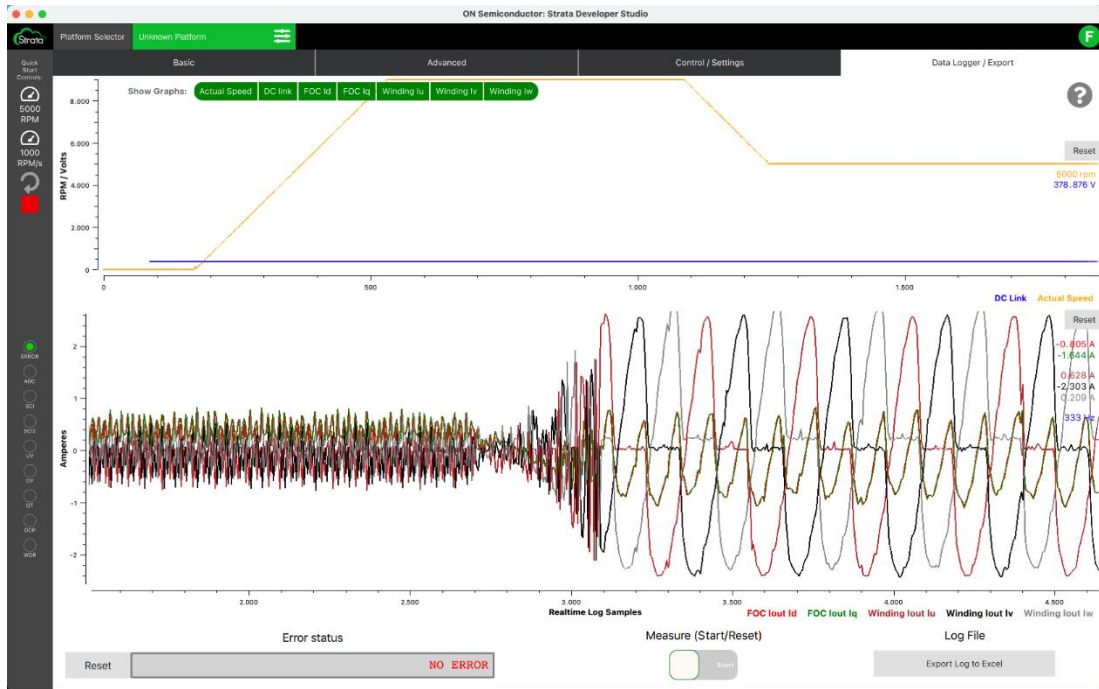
ON Semiconductor: Strata Developer Studio

Strata

Platform Selector

Unknown Platform

F

Quick Start Controls

5000 RPM

1000 RPM/s

Basic

Advanced

Control / Settings

Data Logger / Export

Show Graphs: Actual Speed DC link FOC Id FOC Iq Winding Iu Winding Iv Winding Iw

RPM / Volts

8.000
6.000
4.000
2.000
0

0
500
1.000
1.500

Reset

5000 rpm
378.876 V

DC Link Actual Speed

Reset

ERROR
ADC
SCI
SCI2
UV
OV
OT
OCP
WDR

Amperes

2
1
0
-1
-2

-0.805 A
-1.644 A
0.628 A
-2.303 A
0.209 A
333 Hz

2.000
2.500
3.000
3.500
4.000
4.500

Realtime Log Samples

FOC Iout Id FOC Iout Iq Winding Iout Iu Winding Iout Iv Winding Iout Iw

Error status

Reset

NO ERROR

Measure (Start/Reset)

Start

Log File

Export Log to Excel